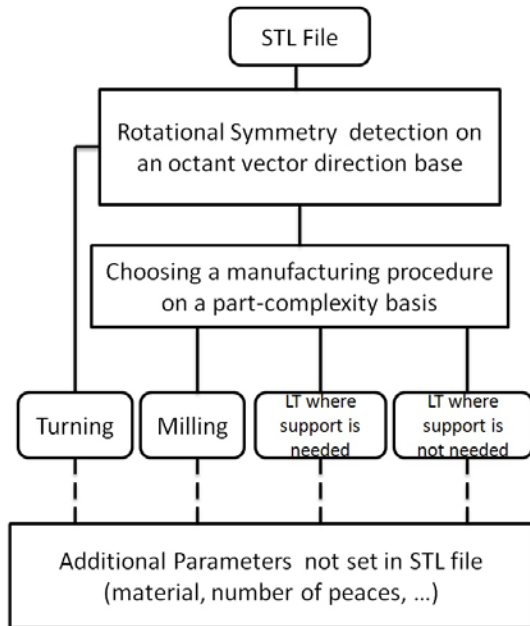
STL File

Rotational Symmetry detection on an octant vector direction base

Choosing a manufacturing procedure on a part-complexity basis

Turning

Milling

LT where support is needed

LT where support is not needed

Additional Parameters not set in STL file (material, number of peaces, ...)